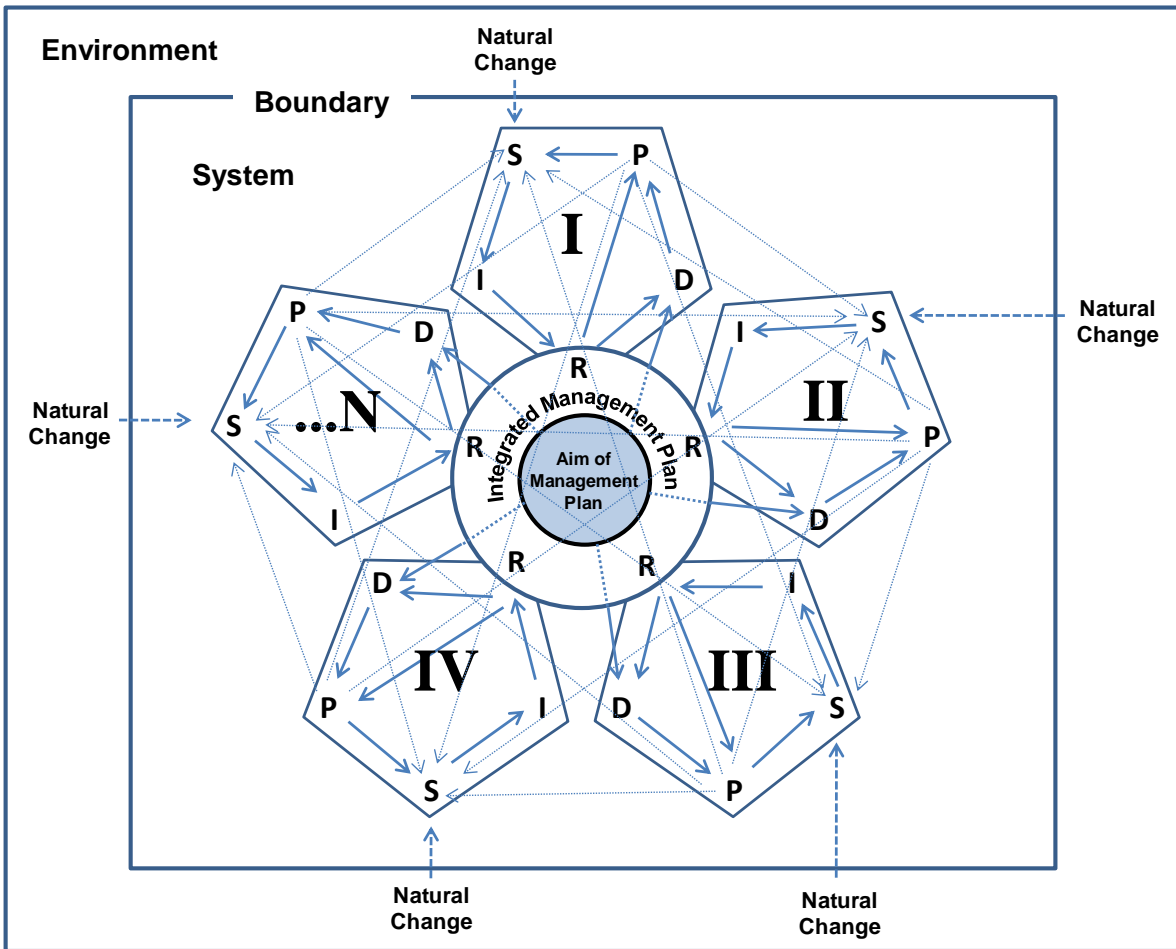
Environment

Natural Change

Boundary

System

S P I D I

Natural Change

P D S ...N I

Natural Change

S I II P D

R R R R R

Integrated Management Plan

Aim of Management Plan

D P IV I S

R I D III S P

Natural Change

Natural Change